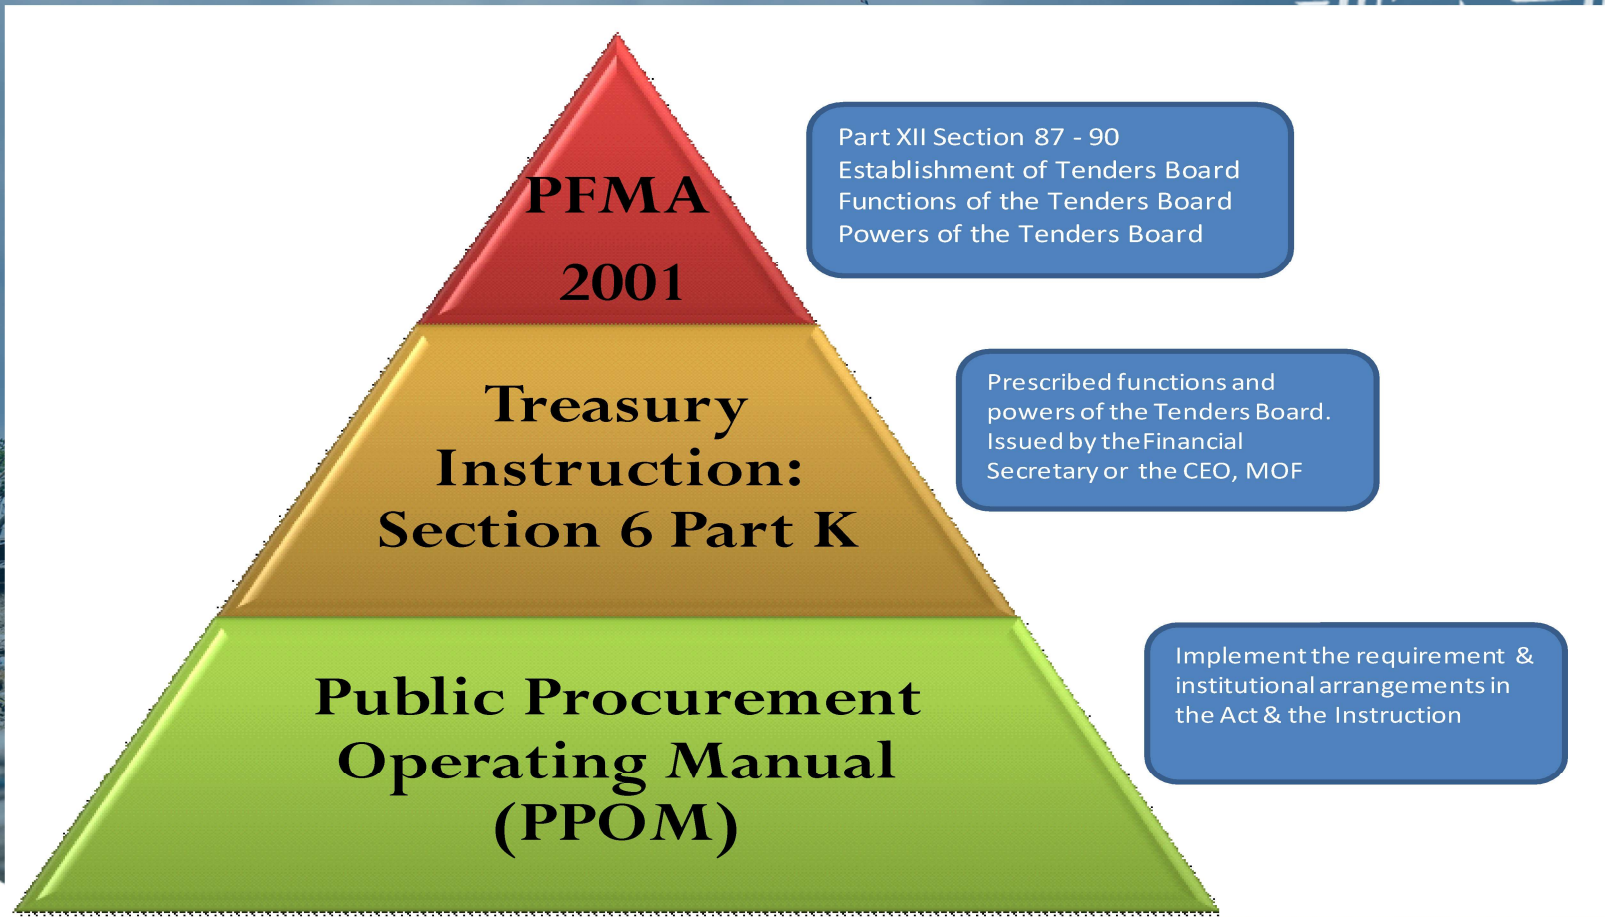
PFMA
2001

Part XII Section 87 - 90
Establishment of Tenders Board
Functions of the Tenders Board
Powers of the Tenders Board

Treasury Instruction: Section 6 Part K

Prescribed functions and powers of the Tenders Board. Issued by the Financial Secretary or the CEO, MOF

Public Procurement Operating Manual (PPOM)

Implement the requirement & institutional arrangements in the Act & the Instruction